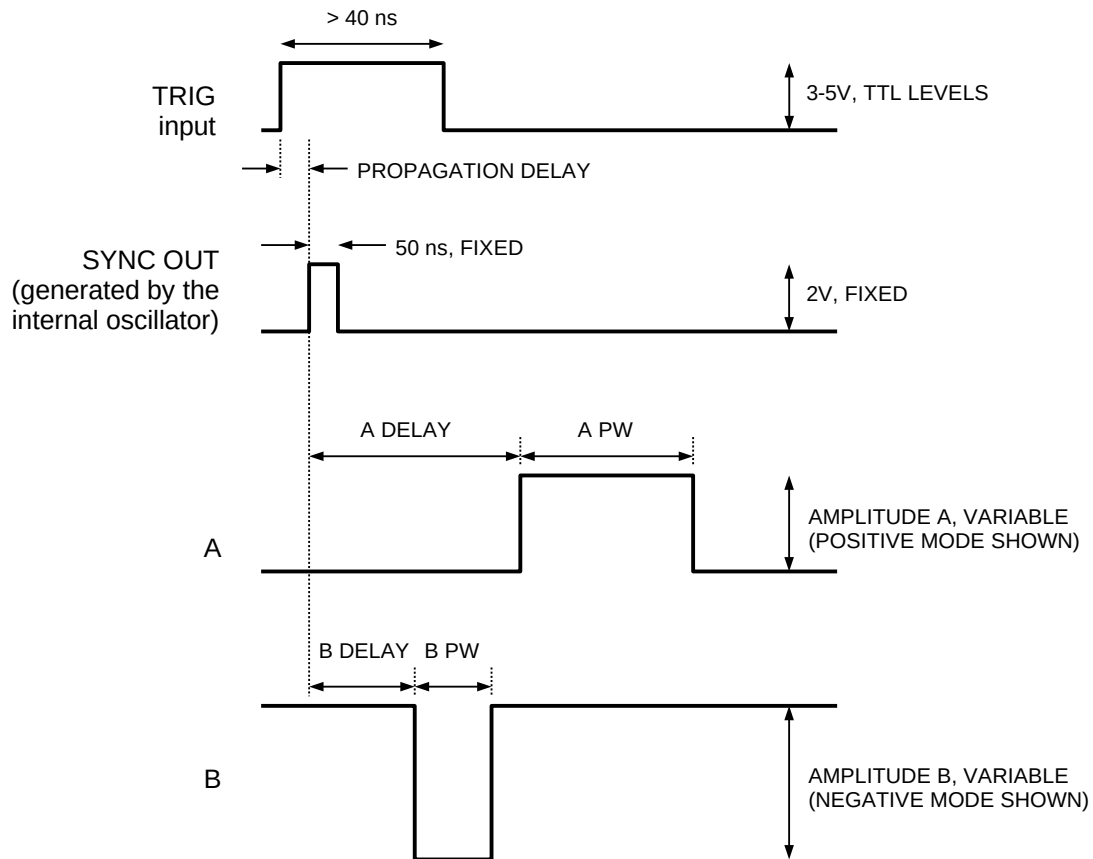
> 40 ns

TRIG input

3-5V, TTL LEVELS

PROPAGATION DELAY

SYNC OUT (generated by the internal oscillator)

50 ns, FIXED

2V, FIXED

A DELAY

A PW

A

AMPLITUDE A, VARIABLE (POSITIVE MODE SHOWN)

B DELAY

B PW

B

AMPLITUDE B, VARIABLE (NEGATIVE MODE SHOWN)